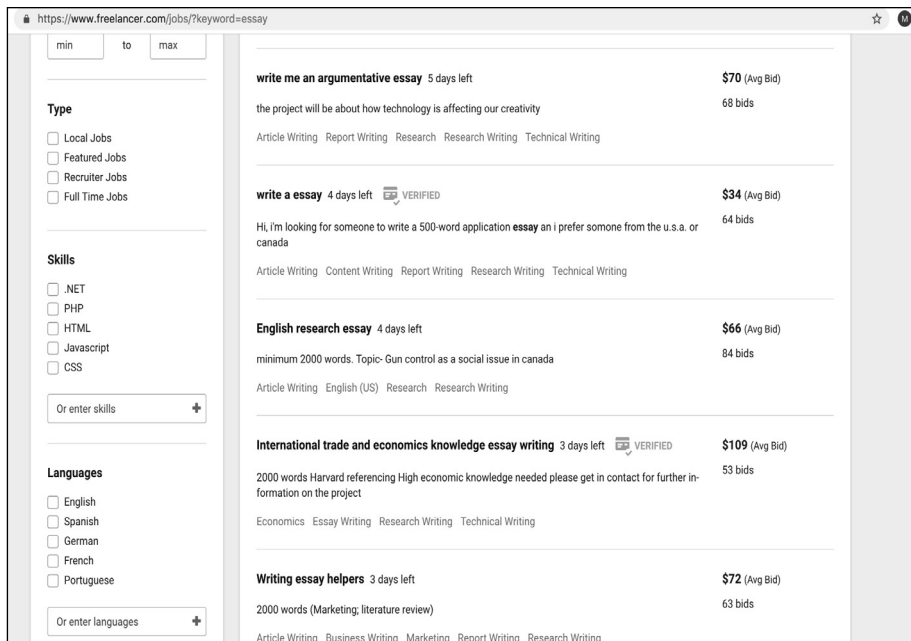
https://www.freelancer.com/jobs/?keyword=essay

min to max

Type

Local Jobs
Featured Jobs
Recruiter Jobs
Full Time Jobs

Skills

.NET
PHP
HTML
Javascript
CSS

Or enter skills +

Languages

English
Spanish
German
French
Portuguese

Or enter languages +

write me an argumentative essay 5 days left
the project will be about how technology is affecting our creativity
Article Writing Report Writing Research Research Writing Technical Writing
$70 (Avg Bid)
68 bids

write a essay 4 days left VERIFIED
Hi, i'm looking for someone to write a 500-word application essay an i prefer somone from the u.s.a. or canada
Article Writing Content Writing Report Writing Research Writing Technical Writing
$34 (Avg Bid)
64 bids

English research essay 4 days left
minimum 2000 words. Topic- Gun control as a social issue in canada
Article Writing English (US) Research Research Writing
$66 (Avg Bid)
84 bids

International trade and economics knowledge essay writing 3 days left VERIFIED
2000 words Harvard referencing High economic knowledge needed please get in contact for further information on the project
Economics Essay Writing Research Writing Technical Writing
$109 (Avg Bid)
53 bids

Writing essay helpers 3 days left
2000 words (Marketing; literature review)
Article Writing Business Writing Marketing Report Writing Research Writing
$72 (Avg Bid)
63 bids